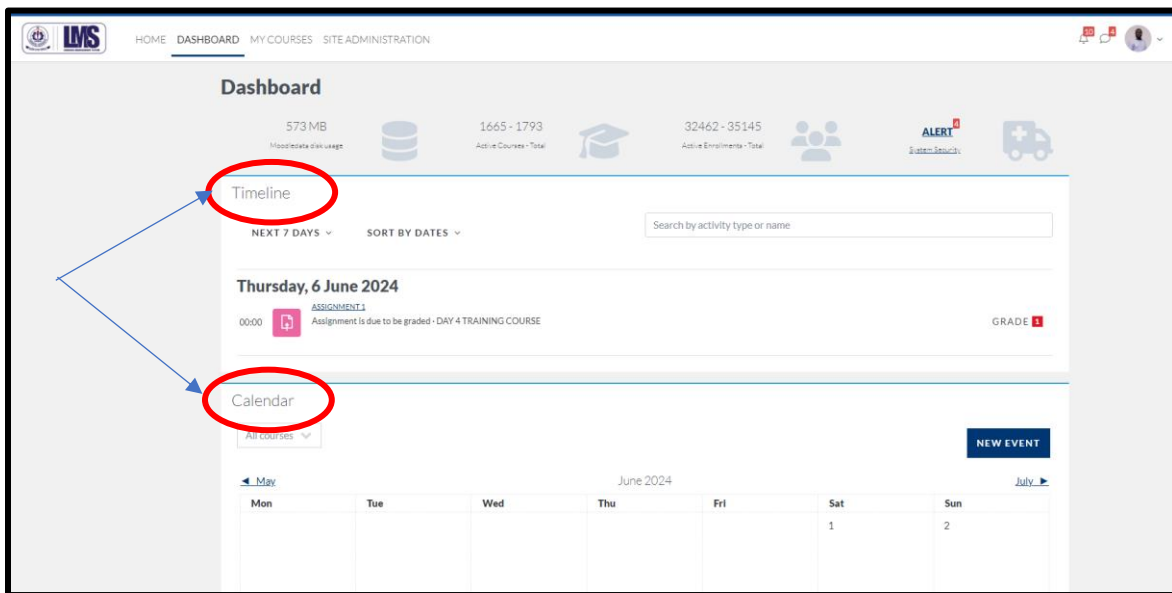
LMS

HOME DASHBOARD MY COURSES SITE ADMINISTRATION

10 4

Dashboard

573 MB
Moodledata disk usage

1665 - 1793
Active Courses - Total

32462 - 35145
Active Enrollments - Total

ALERT 4
System Security

Timeline

NEXT 7 DAYS

SORT BY DATES

Search by activity type or name

Thursday, 6 June 2024

00:00

ASSIGNMENT 1
Assignment is due to be graded · DAY 4 TRAINING COURSE

GRADE 1

Calendar

All courses

NEW EVENT

◄ May

June 2024

July ►

| Mon | Tue | Wed | Thu | Fri | Sat | Sun |
|---|---|---|---|---|---|---|
| | | | | | 1 | 2 |